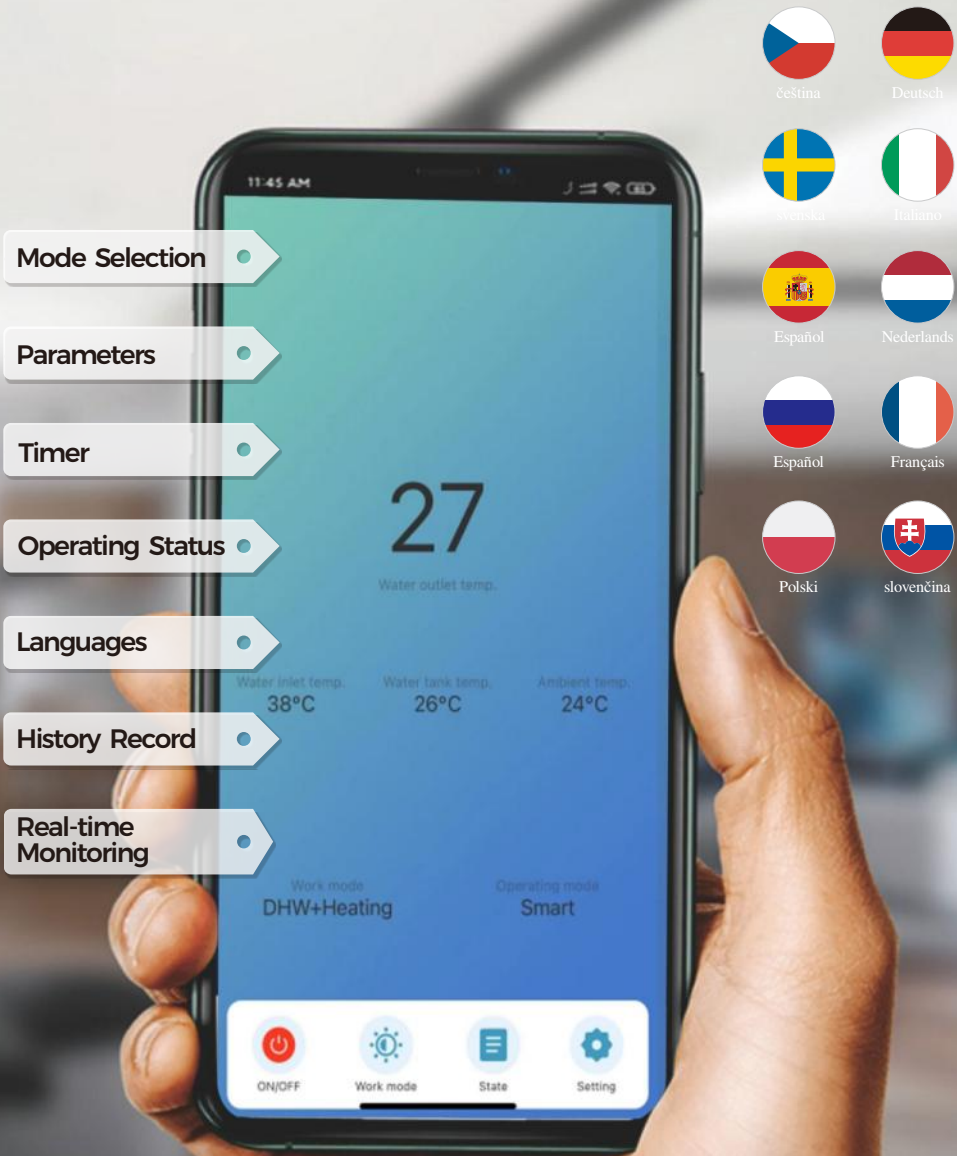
čeština
Deutsch
Svenska
Italiano
Español
Nederlands
Español
Français
Polski
slovenčina

11:45 AM

Mode Selection
Parameters
Timer
Operating Status
Languages
History Record
Real-time Monitoring

27
Water outlet temp.

Water inlet temp.
38°C
Water tank temp.
26°C
Ambient temp.
24°C

Work mode
DHW+Heating
Operating mode
Smart

ON/OFF
Work mode
State
Setting